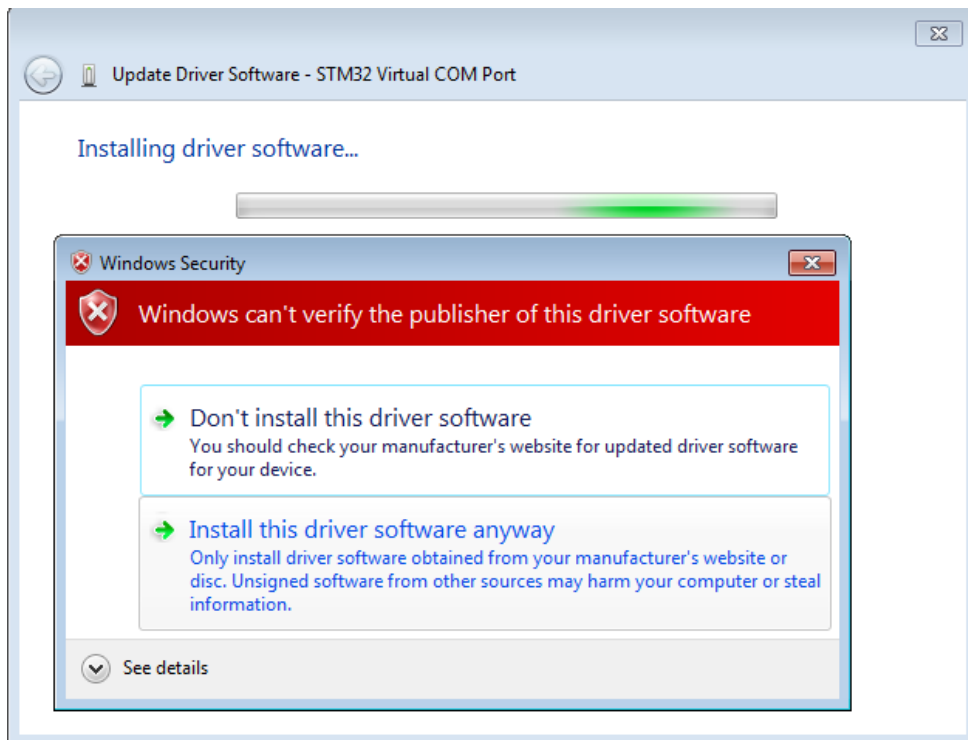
Update Driver Software - STM32 Virtual COM Port

Installing driver software...

Windows Security

Windows can't verify the publisher of this driver software

Don't install this driver software
You should check your manufacturer's website for updated driver software for your device.

Install this driver software anyway
Only install driver software obtained from your manufacturer's website or disc. Unsigned software from other sources may harm your computer or steal information.

See details